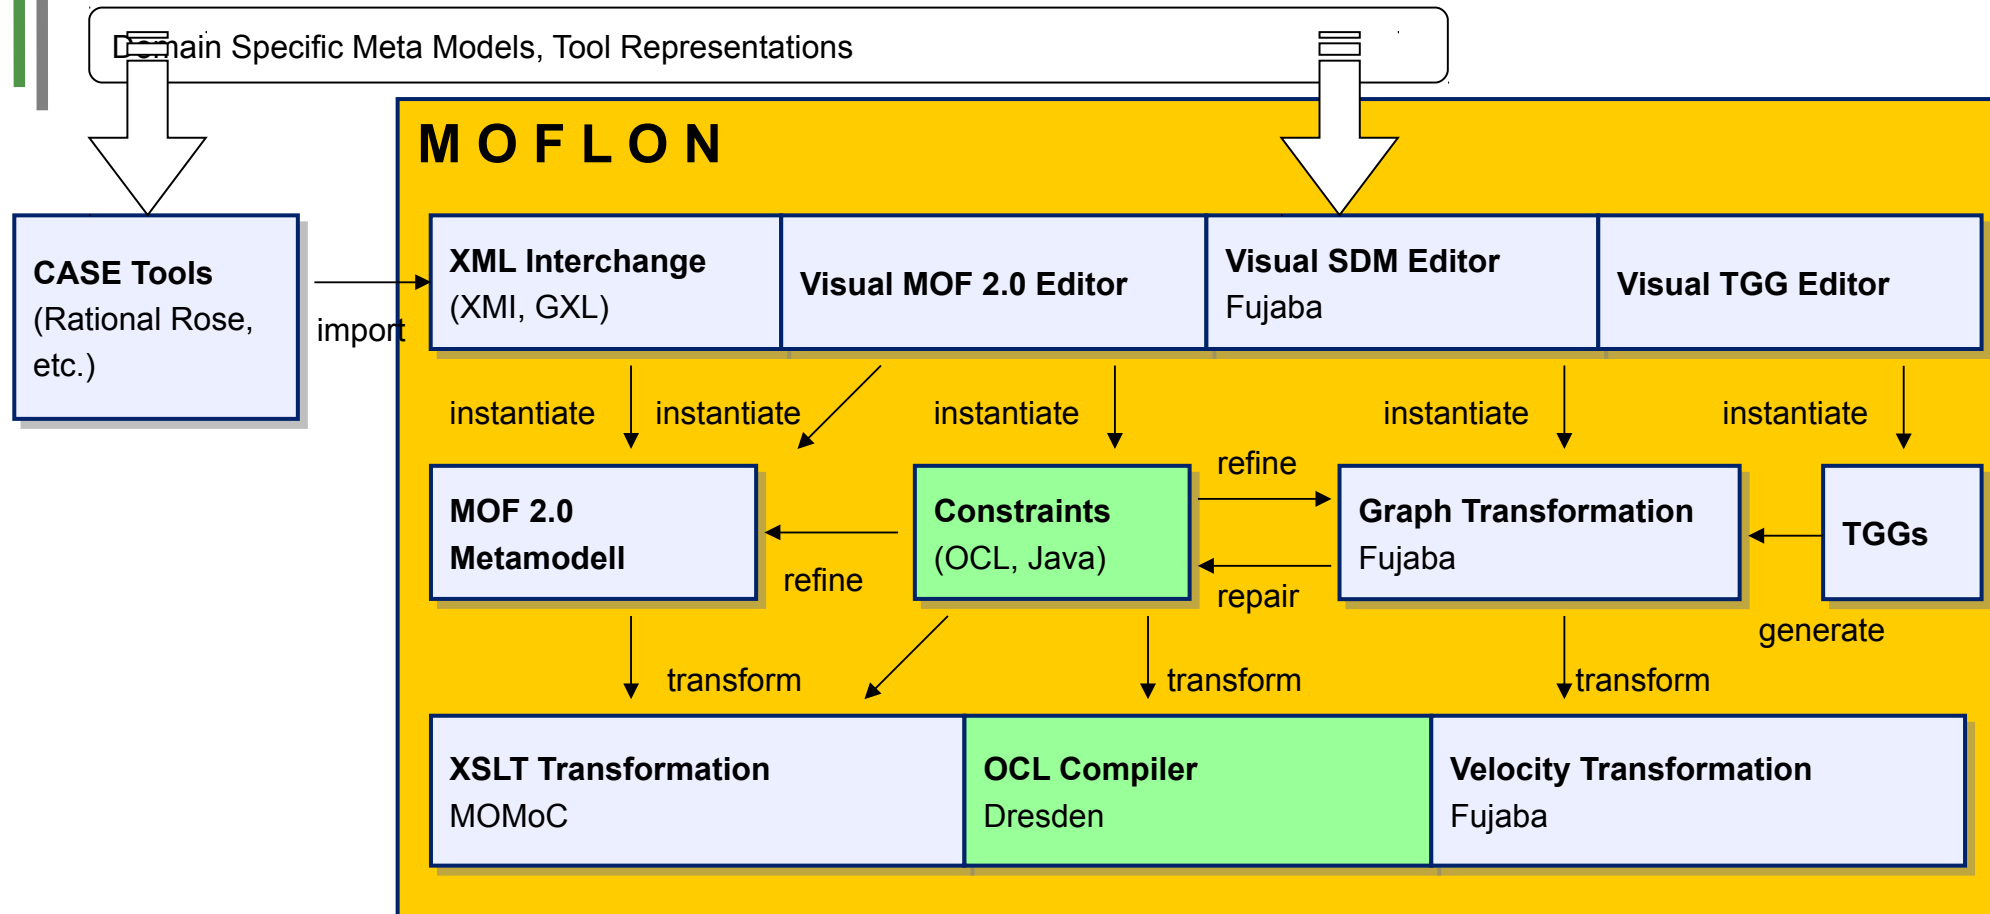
D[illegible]main Specific Meta Models, Tool Representations

MOFLON

CASE Tools
(Rational Rose, etc.)

import

XML Interchange
(XMI, GXL)

Visual MOF 2.0 Editor

Visual SDM Editor
Fujaba

Visual TGG Editor

instantiate

instantiate

instantiate

instantiate

instantiate

refine

MOF 2.0
Metamodell

refine

Constraints
(OCL, Java)

repair

Graph Transformation
Fujaba

TGGs

generate

transform

transform

transform

XSLT Transformation
MOMoC

OCL Compiler
Dresden

Velocity Transformation
Fujaba